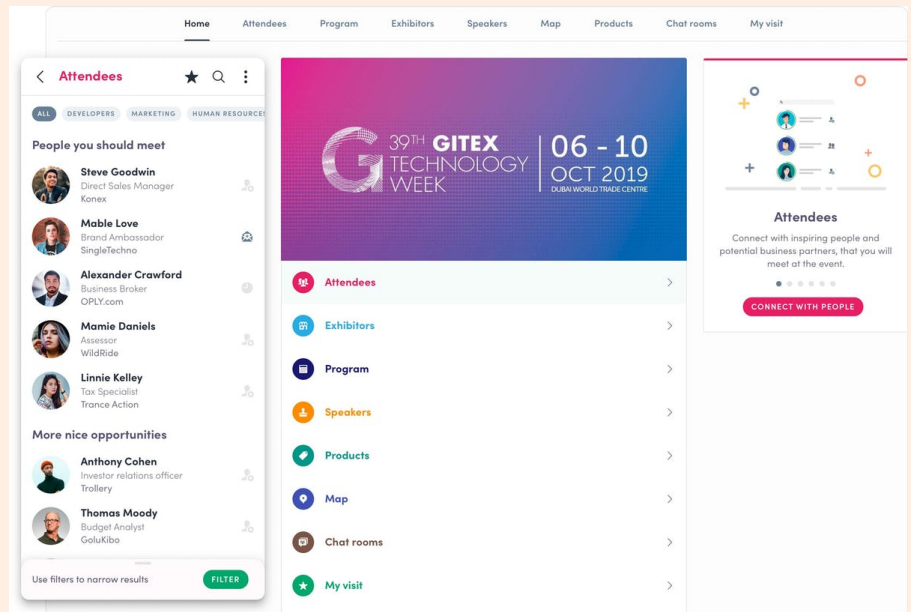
Home Attendees Program Exhibitors Speakers Map Products Chat rooms My visit

Attendees

ALL DEVELOPERS MARKETING HUMAN RESOURCES

People you should meet

Steve Goodwin
Direct Sales Manager
Konex

Mable Love
Brand Ambassador
SingleTechno

Alexander Crawford
Business Broker
OPLY.com

Mamie Daniels
Assessor
WildRide

Linnie Kelley
Tax Specialist
Trance Action

More nice opportunities

Anthony Cohen
Investor relations officer
Trollery

Thomas Moody
Budget Analyst
GoluKibo

Use filters to narrow results FILTER

39TH GITEX TECHNOLOGY WEEK 06 - 10 OCT 2019 DUBAI WORLD TRADE CENTRE

Attendees
Exhibitors
Program
Speakers
Products
Map
Chat rooms
My visit

Attendees

Connect with inspiring people and potential business partners, that you will meet at the event.

CONNECT WITH PEOPLE